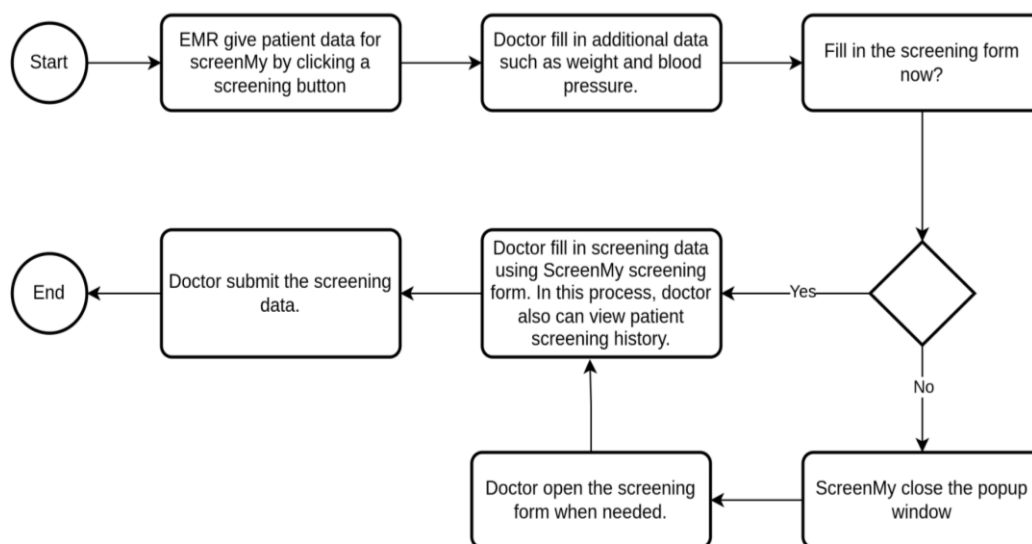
Start

EMR give patient data for screenMy by clicking a screening button

Doctor fill in additional data such as weight and blood pressure.

Fill in the screening form now?

Yes

No

Doctor fill in screening data using ScreenMy screening form. In this process, doctor also can view patient screening history.

Doctor submit the screening data.

End

ScreenMy close the popup window

Doctor open the screening form when needed.